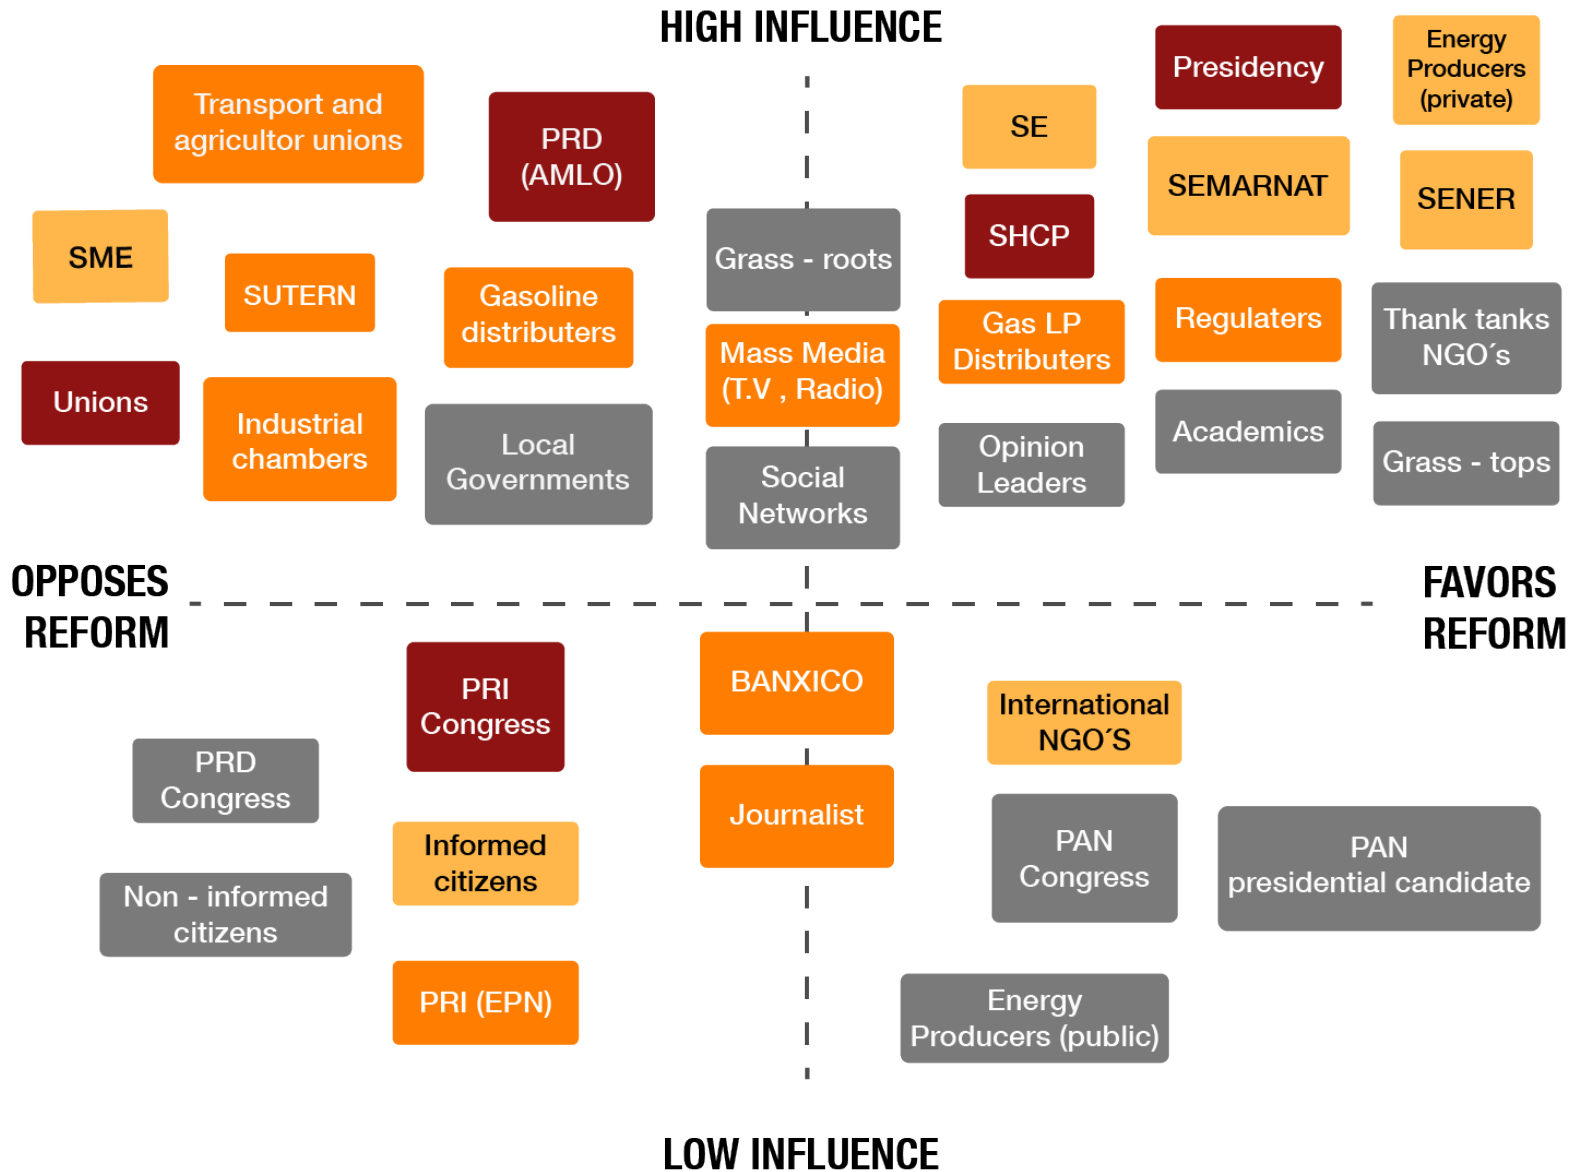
HIGH INFLUENCE

Transport and agricultor unions

PRD (AMLO)

SE

Presidency

Energy Producers (private)

SEMARNAT

SENER

SME

SUTERN

Gasoline distributers

Grass - roots

SHCP

Unions

Industrial chambers

Local Governments

Mass Media (T.V , Radio)

Gas LP Distributers

Regulaters

Thank tanks NGO´s

Social Networks

Opinion Leaders

Academics

Grass - tops

OPPOSES REFORM

FAVORS REFORM

PRI Congress

BANXICO

International NGO´S

PRD Congress

Journalist

PAN Congress

PAN presidential candidate

Informed citizens

Non - informed citizens

PRI (EPN)

Energy Producers (public)

LOW INFLUENCE